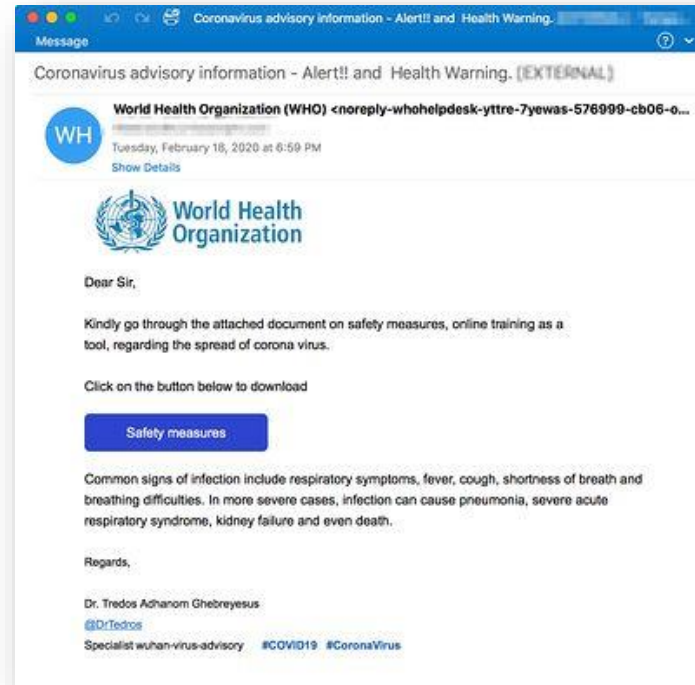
Coronavirus advisory information - Alert!! and Health Warning. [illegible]

Message

Coronavirus advisory information - Alert!! and Health Warning. [EXTERNAL]

WH

World Health Organization (WHO) <noreply-whohelpdesk-yttre-7yewas-576999-cb06-o...
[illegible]
Tuesday, February 18, 2020 at 6:59 PM
Show Details

World Health Organization

Dear Sir,

Kindly go through the attached document on safety measures, online training as a tool, regarding the spread of corona virus.

Click on the button below to download

Safety measures

Common signs of infection include respiratory symptoms, fever, cough, shortness of breath and breathing difficulties. In more severe cases, infection can cause pneumonia, severe acute respiratory syndrome, kidney failure and even death.

Regards,

Dr. Tredos Adhanom Ghebreyesus
@DrTedros
Specialist wuhan-virus-advisory #COVID19 #CoronaVirus